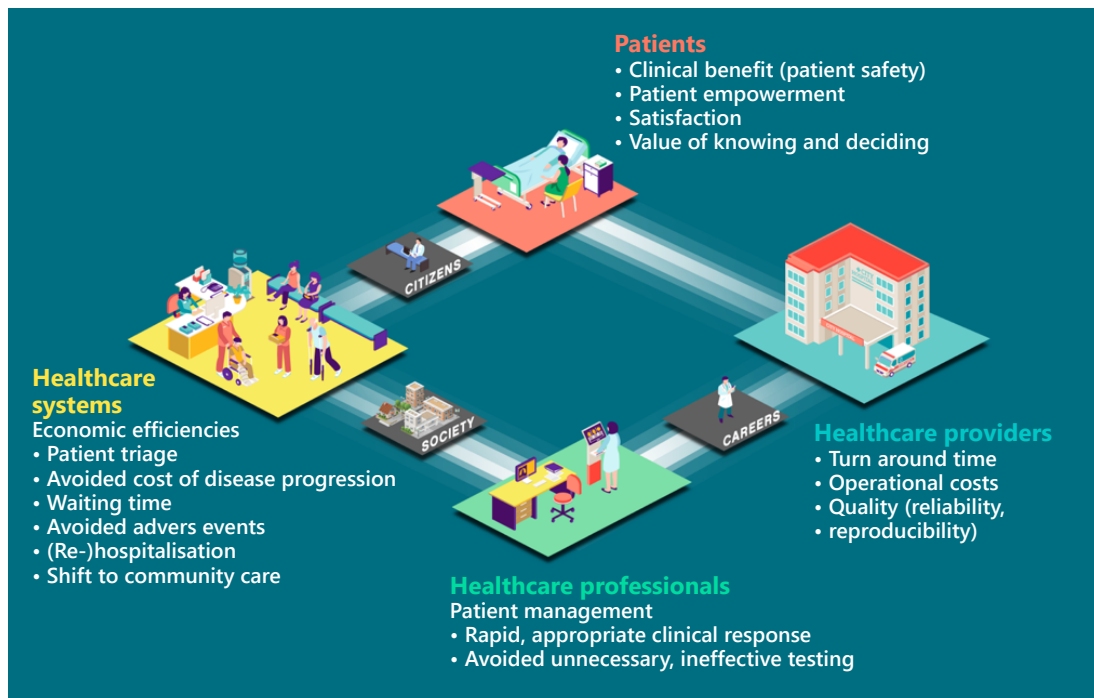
Patients
• Clinical benefit (patient safety)
• Patient empowerment
• Satisfaction
• Value of knowing and deciding

CITIZENS

Healthcare systems
Economic efficiencies
• Patient triage
• Avoided cost of disease progression
• Waiting time
• Avoided advers events
• (Re-)hospitalisation
• Shift to community care

SOCIETY

CAREERS

Healthcare providers
• Turn around time
• Operational costs
• Quality (reliability, reproducibility)

Healthcare professionals
Patient management
• Rapid, appropriate clinical response
• Avoided unnecessary, ineffective testing